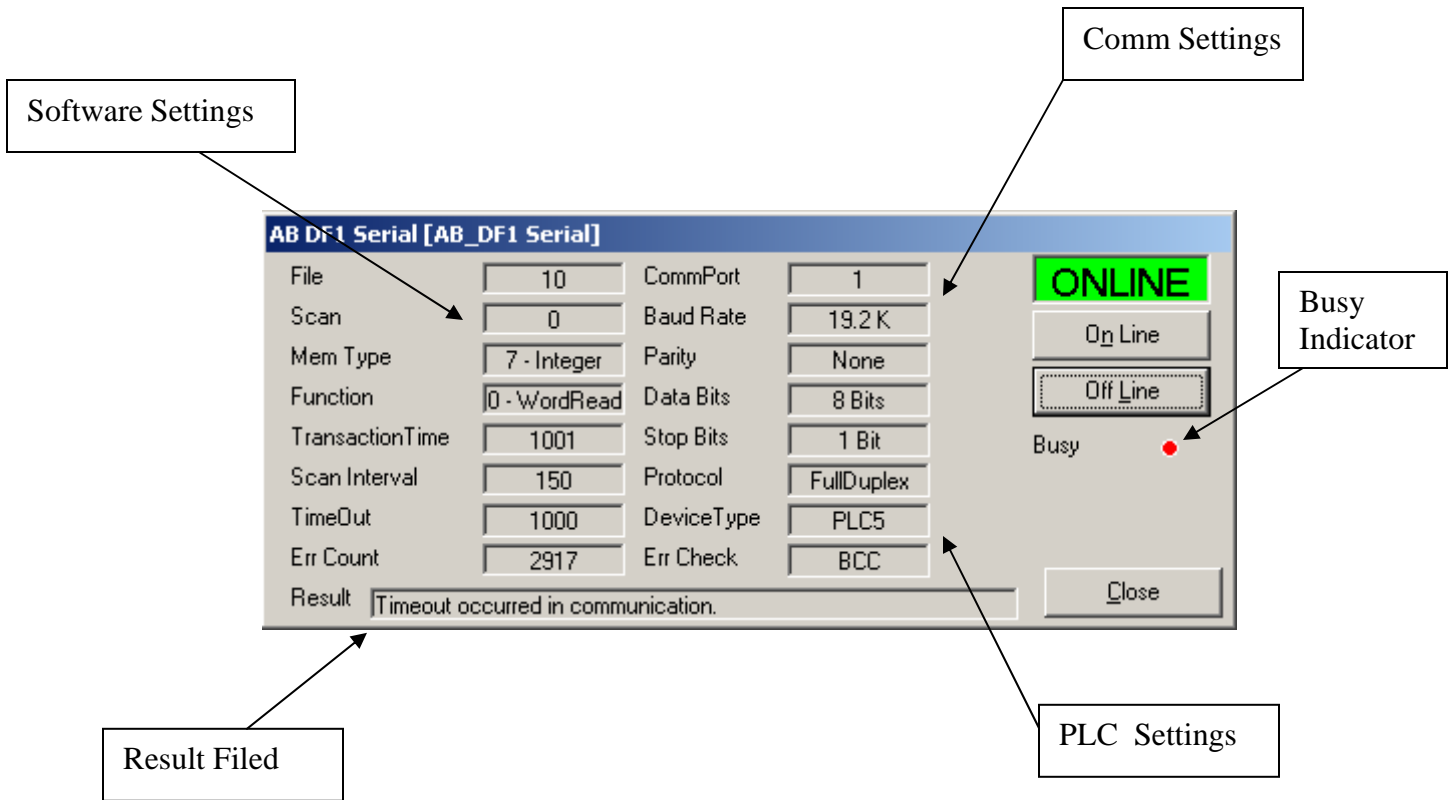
Comm Settings

Software Settings

AB DF1 Serial [AB_DF1 Serial]

| | | | |
|---|---|---|---|
| File | 10 | CommPort | 1 |
| Scan | 0 | Baud Rate | 19.2 K |
| Mem Type | 7 - Integer | Parity | None |
| Function | 0 - WordRead | Data Bits | 8 Bits |
| TransactionTime | 1001 | Stop Bits | 1 Bit |
| Scan Interval | 150 | Protocol | FullDuplex |
| TimeOut | 1000 | DeviceType | PLC5 |
| Err Count | 2917 | Err Check | BCC |

ONLINE

On Line

Off Line

Busy

Busy Indicator

Result Timeout occurred in communication.

Close

Result Filed

PLC Settings